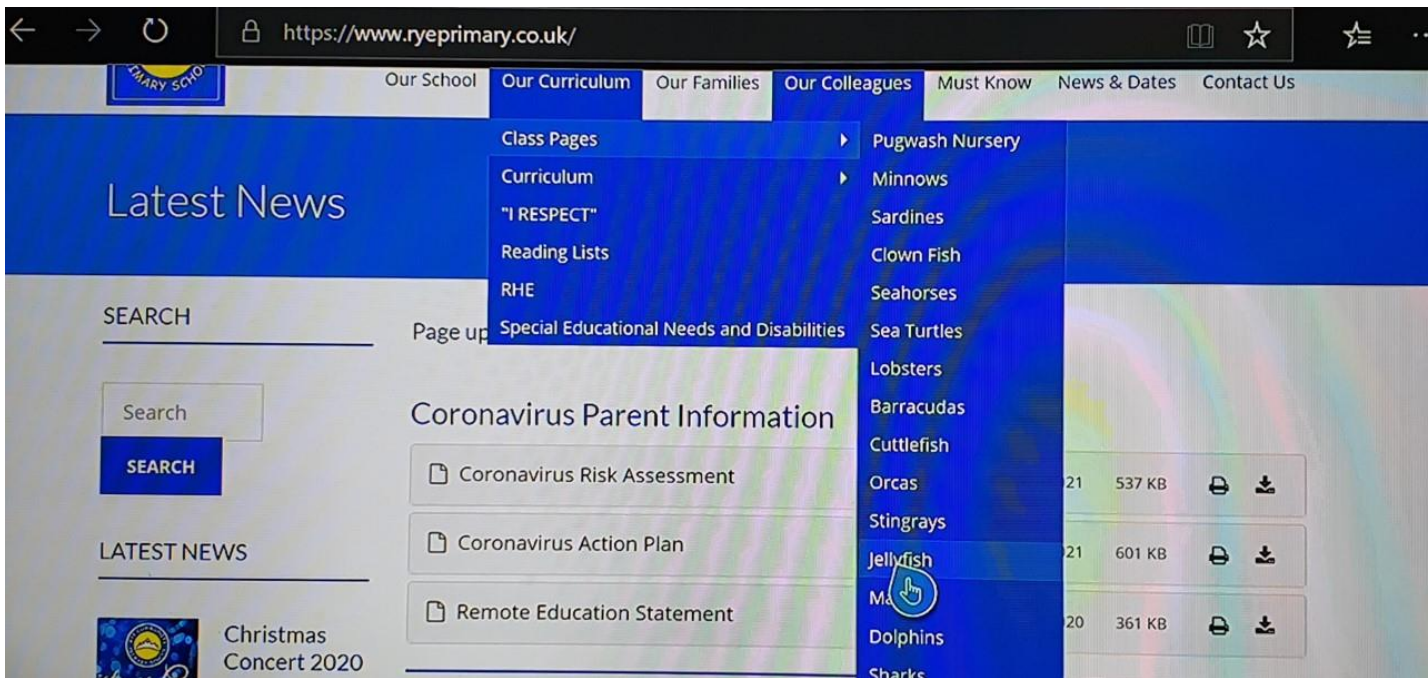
https://www.ryeprimary.co.uk/

MARY SCHO

Our School
Our Curriculum
Our Families
Our Colleagues
Must Know
News & Dates
Contact Us

Class Pages
Curriculum
"I RESPECT"
Reading Lists
RHE
Special Educational Needs and Disabilities

Pugwash Nursery
Minnows
Sardines
Clown Fish
Seahorses
Sea Turtles
Lobsters
Barracudas
Cuttlefish
Orcas
Stingrays
Jellyfish
Ma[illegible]
Dolphins
Sharks

Latest News

SEARCH

Search

SEARCH

LATEST NEWS

Christmas Concert 2020

Page up

Coronavirus Parent Information

Coronavirus Risk Assessment
21 537 KB

Coronavirus Action Plan
21 601 KB

Remote Education Statement
20 361 KB